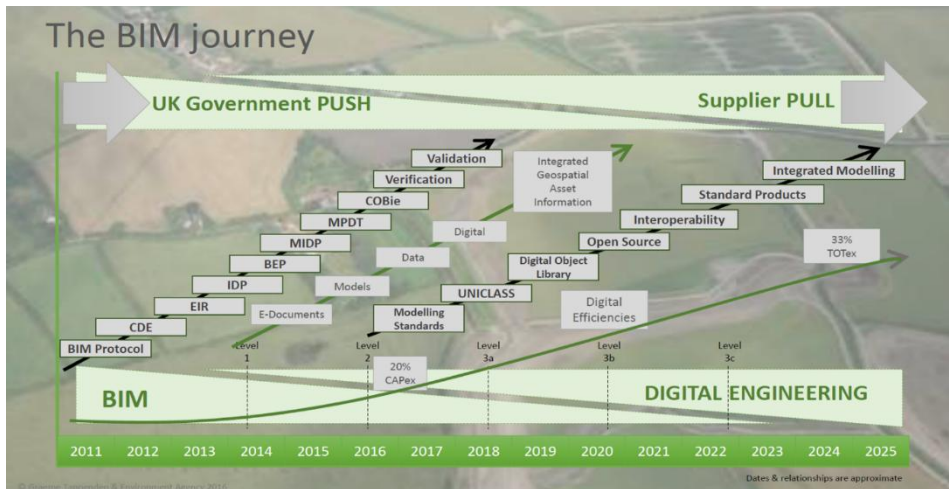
The BIM journey

UK Government PUSH

Supplier PULL

Validation

Verification

COBie

MPDT

MIDP

BEP

IDP

EIR

CDE

BIM Protocol

E-Documents

Models

Data

Digital

Integrated Geospatial Asset Information

Modelling Standards

UNICLASS

Digital Object Library

Open Source

Interoperability

Standard Products

Integrated Modelling

Digital Efficiencies

33% TOTex

20% CAPex

Level 1

Level 2

Level 3a

Level 3b

Level 3c

BIM

DIGITAL ENGINEERING

| 2011 | 2012 | 2013 | 2014 | 2015 | 2016 | 2017 | 2018 | 2019 | 2020 | 2021 | 2022 | 2023 | 2024 | 2025 |
|---|---|---|---|---|---|---|---|---|---|---|---|---|---|---|

© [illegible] Engineering & Environment Agency 2016

Dates & relationships are approximate